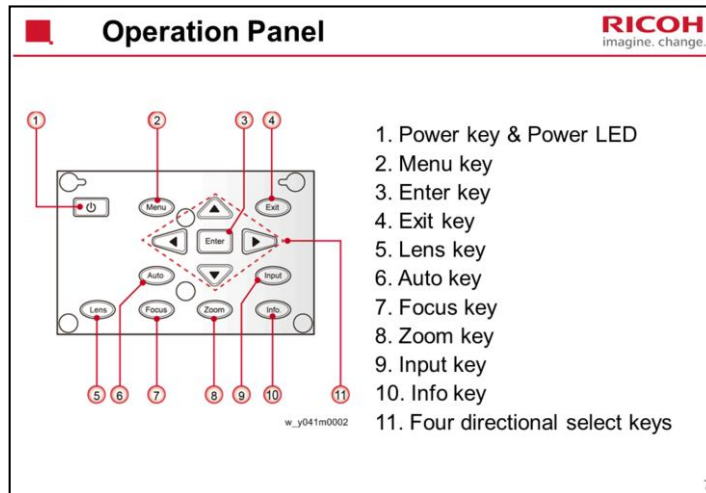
Operation Panel

RICOH
imagine. change.

1 2 3 4

Menu
Exit
Enter
Auto
Input
Lens
Focus
Zoom
Info.

5 6 7 8 9 10 11

w_y041m0002

1. Power key & Power LED
2. Menu key
3. Enter key
4. Exit key
5. Lens key
6. Auto key
7. Focus key
8. Zoom key
9. Input key
10. Info key
11. Four directional select keys